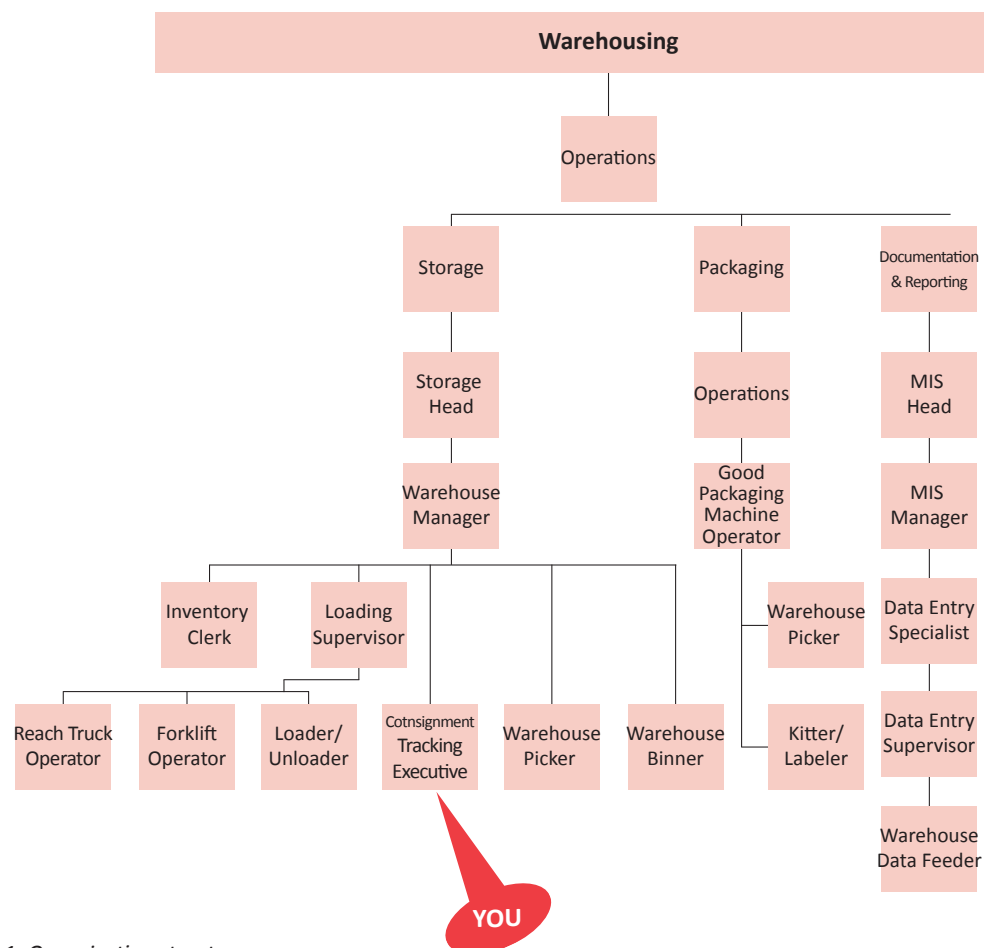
Warehousing

Operations

Storage

Packaging

Documentation & Reporting

Storage Head

Operations

MIS Head

Warehouse Manager

Good Packaging Machine Operator

MIS Manager

Inventory Clerk

Loading Supervisor

Warehouse Picker

Data Entry Specialist

Reach Truck Operator

Forklift Operator

Loader/ Unloader

Cotnsignment Tracking Executive

Warehouse Picker

Warehouse Binner

Kitter/ Labeler

Data Entry Supervisor

Warehouse Data Feeder

YOU